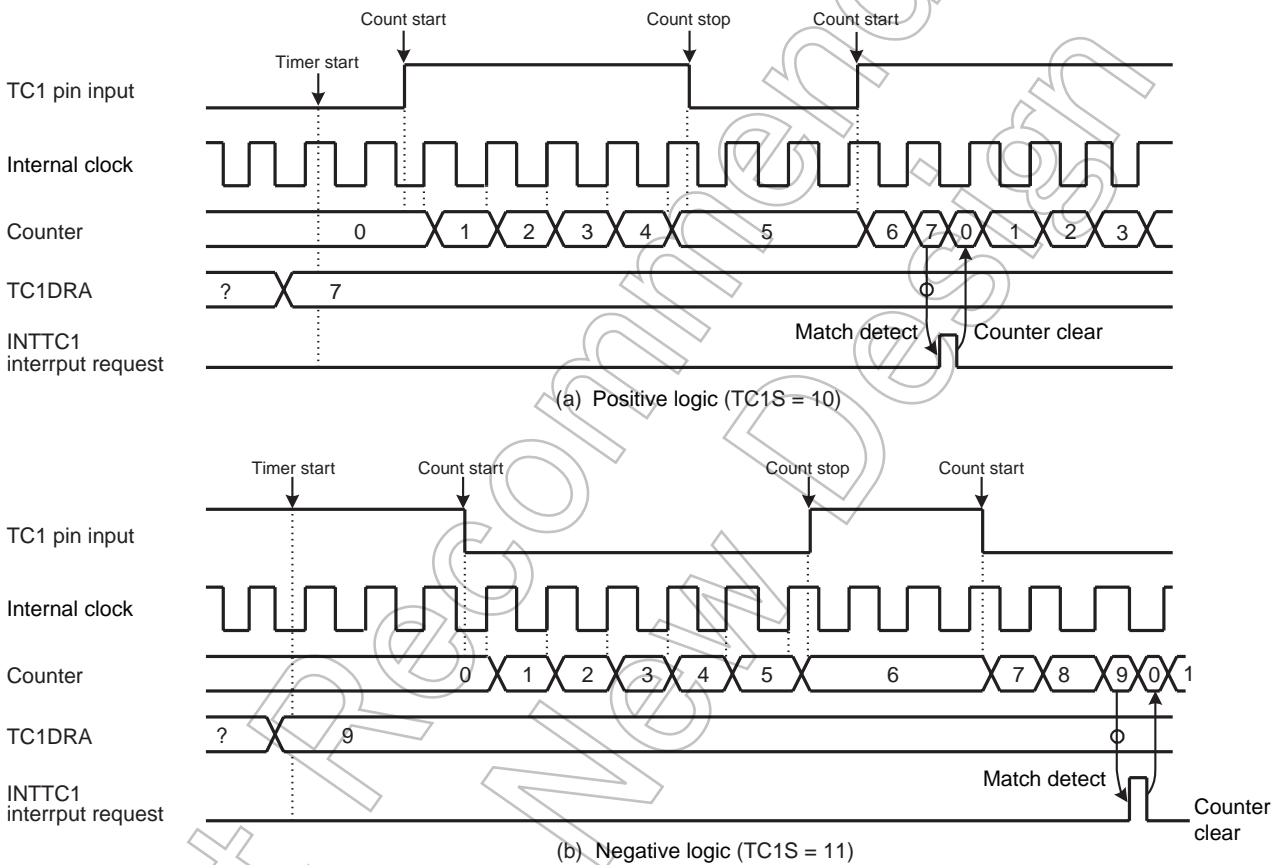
Count start

Count stop

Count start

Timer start

TC1 pin input

Internal clock

Counter

0 1 2 3 4 5 6 7 0 1 2 3

TC1DRA

? 7

INTTC1 interrput request

Match detect

Counter clear

(a) Positive logic (TC1S = 10)

Timer start

Count start

Count stop

Count start

TC1 pin input

Internal clock

Counter

0 1 2 3 4 5 6 7 8 9 0 1

TC1DRA

? 9

INTTC1 interrput request

Match detect

Counter clear

(b) Negative logic (TC1S = 11)

Not Recommended for New Design